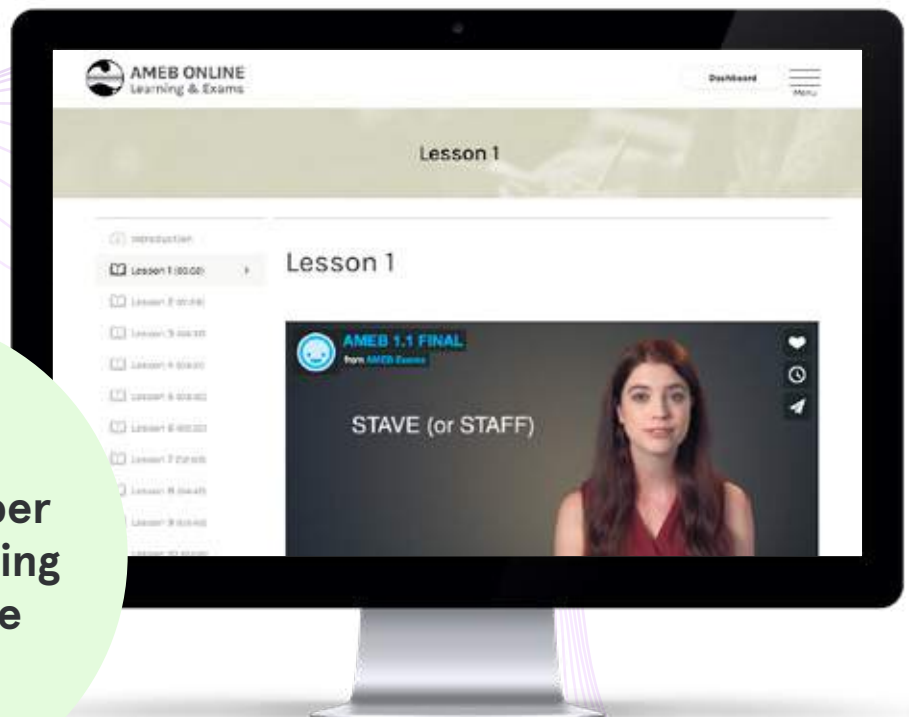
AMEB ONLINE
Learning & Exams

Dashboard

Menu

Lesson 1

Introduction

Lesson 1 (00:00)

Lesson 2 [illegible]

Lesson 3 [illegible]

Lesson 4 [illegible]

Lesson 5 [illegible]

Lesson 6 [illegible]

Lesson 7 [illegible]

Lesson 8 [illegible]

Lesson 9 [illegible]

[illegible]

Lesson 1

AMEB 1.1 FINAL
from AMEB Exams

STAVE (or STAFF)

ber
ing
e